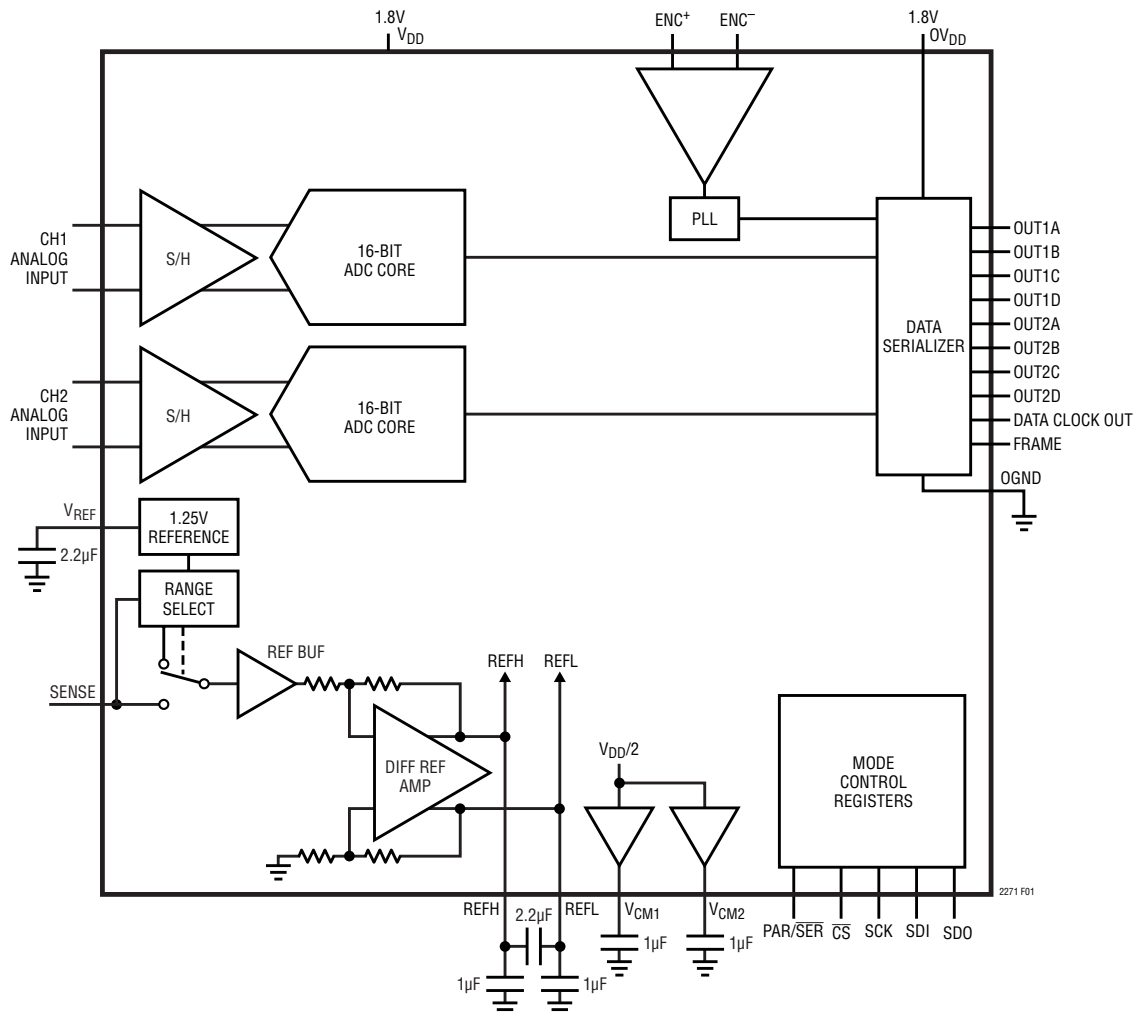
1.8V
$V_{DD}$

$ENC^+$ $ENC^-$

1.8V
$OV_{DD}$

PLL

CH1 ANALOG INPUT

S/H

16-BIT ADC CORE

DATA SERIALIZER

OUT1A
OUT1B
OUT1C
OUT1D
OUT2A
OUT2B
OUT2C
OUT2D
DATA CLOCK OUT
FRAME

CH2 ANALOG INPUT

S/H

16-BIT ADC CORE

OGND

$V_{REF}$

2.2μF

1.25V REFERENCE

RANGE SELECT

SENSE

REF BUF

REFH

REFL

DIFF REF AMP

$V_{DD}/2$

MODE CONTROL REGISTERS

2271 F01

REFH

2.2μF

REFL

$V_{CM1}$

$V_{CM2}$

1μF

1μF

1μF

1μF

PAR/$\overline{SER}$ $\overline{CS}$ SCK SDI SDO